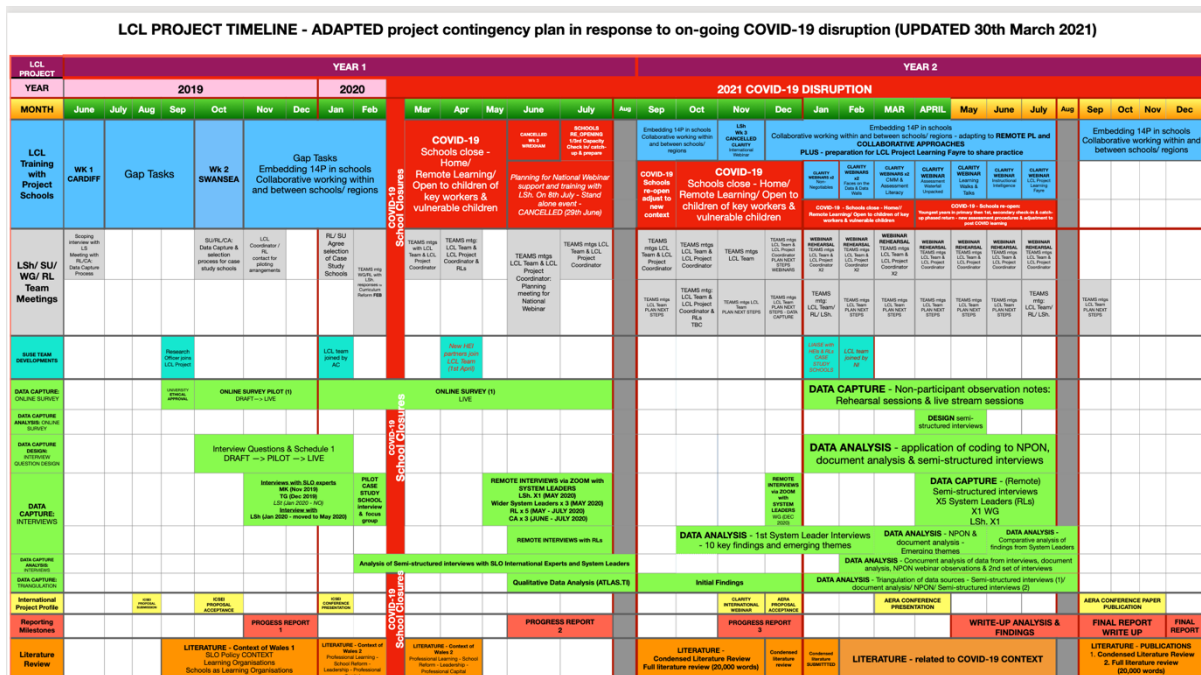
LCL PROJECT TIMELINE - ADAPTED project contingency plan in response to on-going COVID-19 disruption (UPDATED 30th March 2021)

LCL PROJECT | YEAR 1 | YEAR 2

YEAR | 2019 | 2020 | 2021 COVID-19 DISRUPTION

MONTH | June | July | Aug | Sep | Oct | Nov | Dec | Jan | Feb | Mar | Apr | May | June | July | Aug | Sep | Oct | Nov | Dec | Jan | Feb | MAR | APRIL | May | June | July | Aug | Sep | Oct | Nov | Dec

LCL Training with Project Schools

WK 1 CARDIFF

Gap Tasks

Wk 2 SWANSEA

Gap Tasks Embedding 14P in schools Collaborative working within and between schools/ regions

COVID-19 School Closures

COVID-19 Schools close - Home/ Remote Learning/ Open to children of key workers & vulnerable children

CANCELLED Wk 3 WREXHAM

SCHOOLS RE_OPENING 1/3rd Capacity Check in/ catch-up & prepare

Planning for National Webinar support and training with LSh. On 8th July - Stand alone event - CANCELLED (29th June)

Embedding 14P in schools Collaborative working within and between schools/ regions

COVID-19 Schools re-open adjust to new context

COVID-19 Schools close - Home/ Remote Learning/ Open to children of key workers & vulnerable children

LSh Wk 3 CANCELLED CLARITY International Webinar

Embedding 14P in schools Collaborative working within and between schools/ regions - adapting to REMOTE PL and COLLABORATIVE APPROACHES PLUS - preparation for LCL Project Learning Fayre to share practice

CLARITY WEBINAR x1 Non-Negotiables

CLARITY WEBINAR x2 Faces on the Data & Data Walls

CLARITY WEBINAR x3 CMM & Assessment Literacy

CLARITY WEBINAR Assessment Waterfall Unpacked

CLARITY WEBINAR Learning Walks & Talks

CLARITY WEBINAR Instructional Intelligence

CLARITY WEBINAR LCL Project Learning Fayre

COVID-19 - Schools close - Home// Remote Learning// Open to children of key workers & vulnerable children

COVID-19 - Schools re-open Youngest years in primary then 1st, secondary check-in & catch-up phased return - new assessment procedures & adjustment to post COVID learning

Embedding 14P in schools Collaborative working within and between schools/ regions

LSh/ SU/ WG/ RL Team Meetings

Scoping interview with LS Meeting with RL/CA: Data Capture Process

SU/RL/CA: Data Capture & selection process for case study schools

LCL Coordinator / RL contact for piloting arrangements

RL/ SU Agree selection of Case Study Schools

TEAMS mtg WG/RL with LSh response - Curriculum Reform FEB

TEAMS mtgs LCL Team & LCL Project Coordinator

TEAMS mtg LCL Team & LCL Project Coordinator & RLs

TEAMS mtgs LCL Team & LCL Project Coordinator: Planning meeting for National Webinar

TEAMS mtgs LCL Team & LCL Project Coordinator

TEAMS mtgs LCL Team & LCL Project Coordinator

TEAMS mtgs LCL Team & LCL Project Coordinator

TEAMS mtgs LCL Team

TEAMS mtgs LCL Team & LCL Project Coordinator PLAN NEXT STEPS WEBINARS

WEBINAR REHEARSAL TEAMS mtgs LCL Team & LCL Project Coordinator X1

WEBINAR REHEARSAL TEAMS mtgs LCL Team & LCL Project Coordinator X1

WEBINAR REHEARSAL TEAMS mtgs LCL Team & LCL Project Coordinator X2

WEBINAR REHEARSAL TEAMS mtgs LCL Team & LCL Project Coordinator

WEBINAR REHEARSAL TEAMS mtgs LCL Team & LCL Project Coordinator

WEBINAR REHEARSAL TEAMS mtgs LCL Team & LCL Project Coordinator

WEBINAR REHEARSAL TEAMS mtgs LCL Team & LCL Project Coordinator

TEAMS mtgs LCL Team PLAN NEXT STEPS

TEAMS mtgs LCL Team & LCL Project Coordinator & RLs TBC

TEAMS mtgs LCL Team PLAN NEXT STEPS

TEAMS mtgs LCL Team PLAN NEXT STEPS - DATA CAPTURE

TEAMS mtg: LCL Team/ RL/ LSh.

TEAMS mtgs LCL Team PLAN NEXT STEPS

TEAMS mtgs LCL Team PLAN NEXT STEPS

TEAMS mtgs LCL Team PLAN NEXT STEPS

TEAMS mtgs LCL Team PLAN NEXT STEPS

TEAMS mtgs LCL Team PLAN NEXT STEPS

TEAMS mtg: LCL Team/ RL/ LSh.

TEAMS mtgs LCL Team PLAN NEXT STEPS

SUSE TEAM DEVELOPMENTS

Research Officer joins LCL Project

LCL team joined by AC

New HEI partners join LCL Team (1st April)

CASE with HEIs & HLs CASE STUDY SCHOOLS

LCL team joined by NI

DATA CAPTURE: ONLINE SURVEY

UNIVERSITY ETHICAL APPROVAL

ONLINE SURVEY PILOT (1) DRAFT --> LIVE

ONLINE SURVEY (1) LIVE

DATA CAPTURE - Non-participant observation notes: Rehearsal sessions & live stream sessions

DATA CAPTURE ANALYSIS: ONLINE SURVEY

DESIGN semi-structured interviews

DATA CAPTURE DESIGN: INTERVIEW QUESTION DESIGN

Interview Questions & Schedule 1 DRAFT --> PILOT --> LIVE

DATA ANALYSIS - application of coding to NPON, document analysis & semi-structured interviews

DATA CAPTURE: INTERVIEWS

Interviews with SLO experts MK (Nov 2019) TG (Dec 2019) LCH (Jan 2020 - NO) Interview with LSh (Jan 2020 - moved to May 2020)

PILOT CASE STUDY SCHOOL interview & focus group

REMOTE INTERVIEWS via ZOOM with SYSTEM LEADERS LSh. X1 (MAY 2020) Wider System Leaders x 3 (MAY 2020) RL x 5 (MAY - JULY 2020) CA x 3 (JUNE - JULY 2020)

REMOTE INTERVIEWS via ZOOM with SYSTEM LEADERS WG (DEC 2020)

DATA CAPTURE (Remote) Semi-structured interviews X5 System Leaders (RLs) X1 WG LSh. X1

REMOTE INTERVIEWS with RLs

DATA ANALYSIS - 1st System Leader Interviews - 10 key findings and emerging themes

DATA ANALYSIS - NPON & document analysis - Emerging themes

DATA ANALYSIS - Comparative analysis of findings from System Leaders

DATA CAPTURE ANALYSIS: INTERVIEWS

Analysis of Semi-structured interviews with SLO International Experts and System Leaders

DATA ANALYSIS - Concurrent analysis of data from interviews, document analysis, NPON webinar observations & 2nd set of interviews

DATA CAPTURE: TRIANGULATION

Qualitative Data Analysis (ATLAS.TI)

Initial Findings

DATA ANALYSIS - Triangulation of data sources - Semi-structured interviews (1)/ document analysis/ NPON/ Semi-structured interviews (2)

International Project Profile

ICSEI PROPOSAL SUBMISSION

ICSEI PROPOSAL ACCEPTANCE

ICSEI CONFERENCE PRESENTATION

CLARITY INTERNATIONAL WEBINAR

AERA PROPOSAL ACCEPTANCE

AERA CONFERENCE PRESENTATION

AERA CONFERENCE PAPER PUBLICATION

Reporting Milestones

PROGRESS REPORT 1

PROGRESS REPORT 2

PROGRESS REPORT 3

WRITE-UP ANALYSIS & FINDINGS

FINAL REPORT WRITE UP

FINAL REPORT

Literature Review

LITERATURE - Context of Wales 1 SLO Policy CONTEXT Learning Organisations Schools as Learning Organisations

LITERATURE - Context of Wales 1 Professional Learning - School Reform - Leadership - Professional

LITERATURE - Context of Wales 2 Professional Learning - School Reform - Leadership - Professional Capital

LITERATURE - Condensed Literature Review Full literature review (20,000 words)

Condensed literature review

Condensed literature SUBMITTED

LITERATURE - related to COVID-19 CONTEXT

LITERATURE - PUBLICATIONS 1. Condensed Literature Review 2. Full literature review (20,000 words)